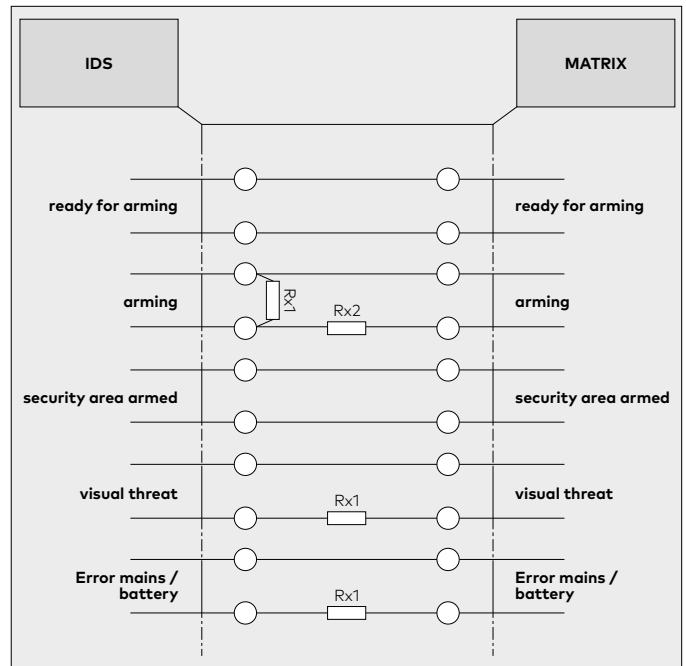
IDS

MATRIX

ready for arming

ready for arming

Rx1

arming

Rx2

arming

security area armed

security area armed

visual threat

Rx1

visual threat

Error mains / battery

Rx1

Error mains / battery